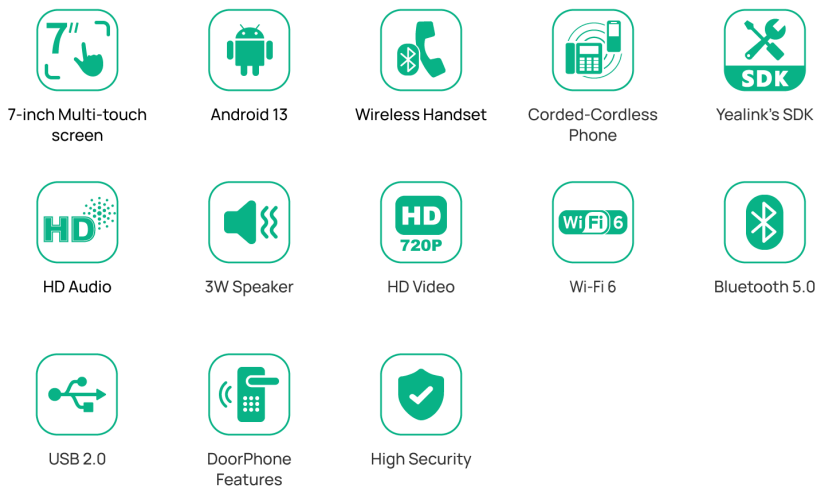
7"

7-inch Multi-touch screen

Android 13

Wireless Handset

Corded-Cordless Phone

SDK

Yealink's SDK

HD

HD Audio

3W Speaker

HD
720P

HD Video

WiFi 6

Wi-Fi 6

Bluetooth 5.0

USB 2.0

DoorPhone Features

High Security